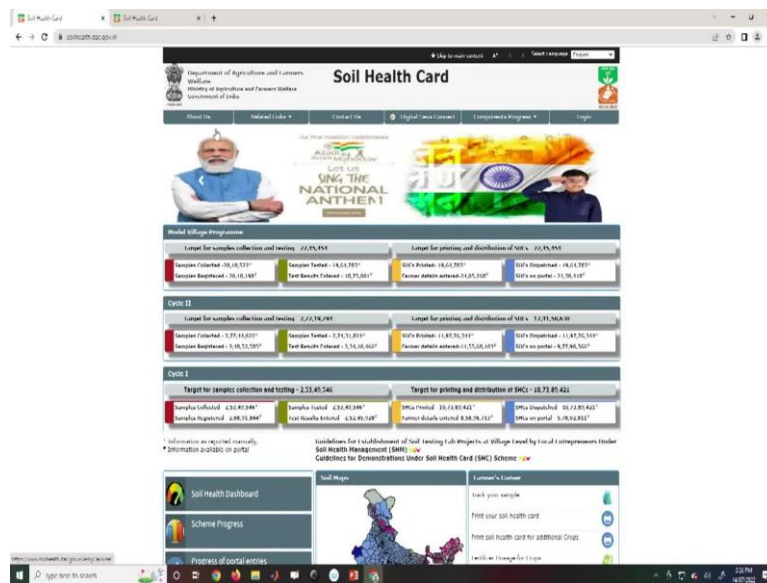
Soil Health Card × Soil Health Card × +

soilhealth.dac.gov.in

Skip to main content A⁺ A A⁻ Select Language English

Department of Agriculture and Farmers Welfare
Ministry of Agriculture and Farmers Welfare
Government of India

Soil Health Card

About Us | Related Links | Contact Us | Digital Seva Connect | Components Progress | Login

As the nation celebrates
Azadi Ka Amrit Mahotsav
Let us SING THE NATIONAL ANTHEM

Model Village Programme

Target for samples collection and testing - 22,35,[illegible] | Target for printing and distribution of SHCs - 22,35,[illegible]

Samples Collected - 20,18,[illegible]* | Samples Tested - 19,64,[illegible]* | SHCs Printed - 19,64,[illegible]* | SHCs Dispatched - 19,64,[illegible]*
Samples Registered - 20,18,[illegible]* | Test Results Entered - 19,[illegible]* | Farmer details entered - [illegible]* | SHCs on portal - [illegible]*

Cycle II

Target for samples collection and testing - 2,73,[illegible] | Target for printing and distribution of SHCs - 12,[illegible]

Samples Collected - 2,77,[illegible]* | Samples Tested - 2,71,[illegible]* | SHCs Printed - 11,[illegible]* | SHCs Dispatched - 11,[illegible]*
Samples Registered - 2,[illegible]* | Test Results Entered - 2,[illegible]* | Farmer details entered - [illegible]* | SHCs on portal - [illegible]*

Cycle I

Target for samples collection and testing - 2,53,49,546 | Target for printing and distribution of SHCs - 10,73,89,421

Samples Collected - 2,53,49,546* | Samples Tested - 2,53,49,546* | SHCs Printed - 10,73,89,421* | SHCs Dispatched - 10,73,89,421*
Samples Registered - 2,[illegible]* | Test Results Entered - 2,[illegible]* | Farmer details entered - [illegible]* | SHCs on portal - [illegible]*

* Information as reported manually
* Information available on portal

Guidelines for Establishment of Soil Testing Lab Projects at Village Level by Local Entrepreneurs Under Soil Health Management (SHM) new
Guidelines for Demonstrations Under Soil Health Card (SHC) Scheme new

Soil Health Dashboard
Scheme Progress
Progress of portal entries

Soil Maps

Farmer's Corner
Track your sample
Print your soil health card
Print soil health card for additional Crops
Fertilizer Dosage for Crops

https://www.soilhealth.dac.gov.in/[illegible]

Type here to search

3:26 PM
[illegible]